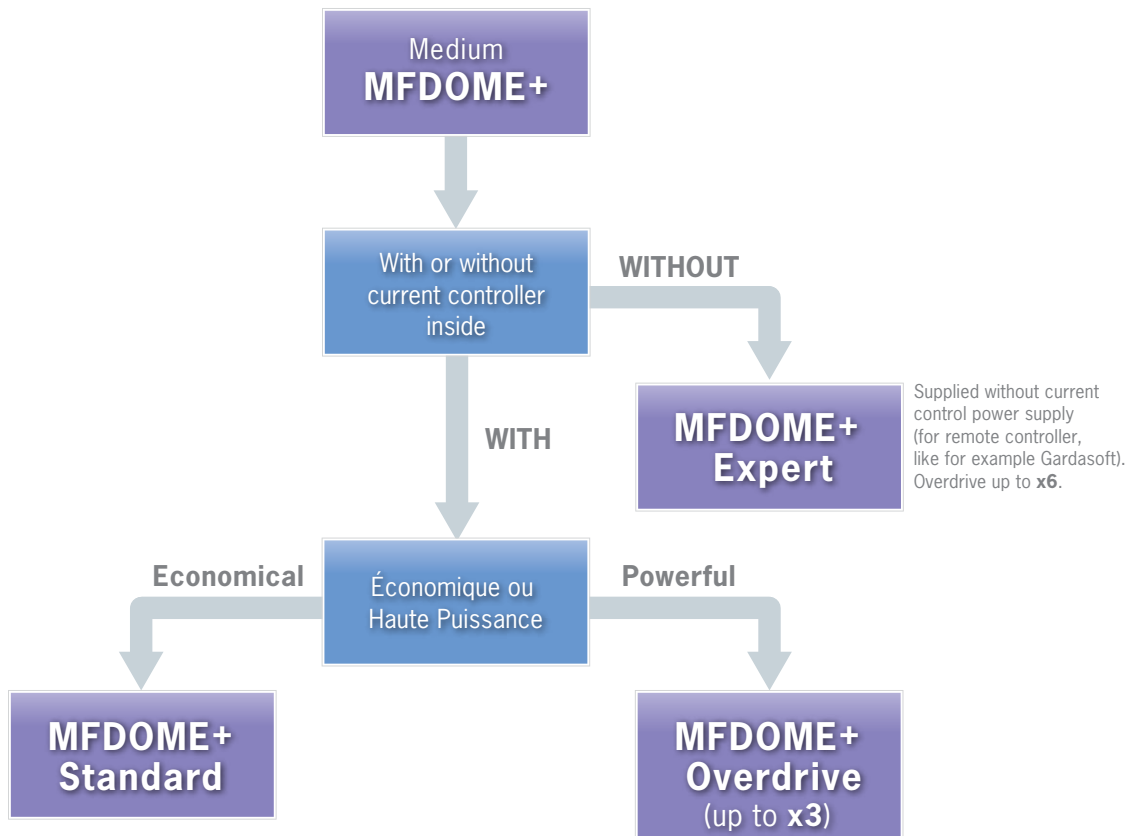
Medium
MFDOME+

With or without current controller inside

WITHOUT

MFDOME+
Expert

Supplied without current control power supply (for remote controller, like for example Gardasoft). Overdrive up to **x6**.

WITH

Economical

Économique ou Haute Puissance

Powerful

MFDOME+
Standard

MFDOME+
Overdrive
(up to **x3**)